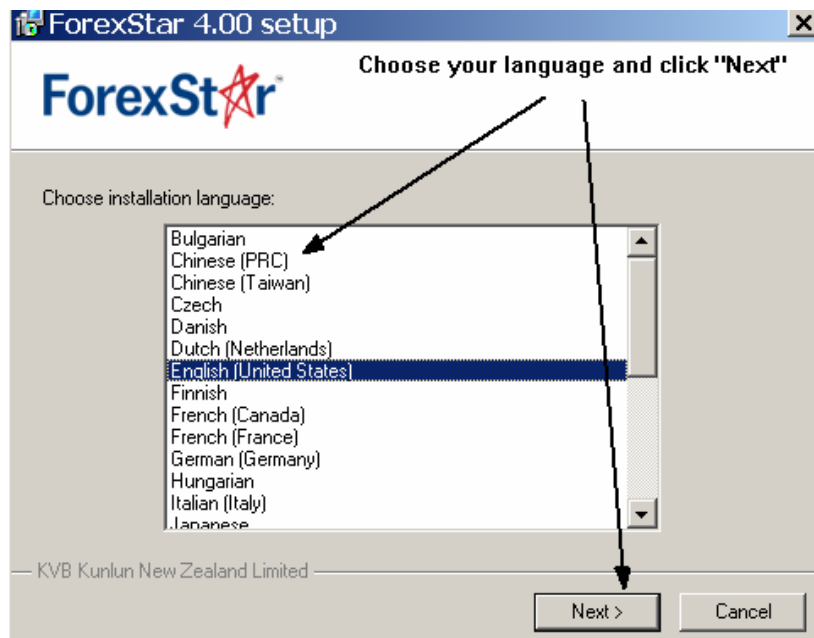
ForexStar 4.00 setup

ForexStar

Choose your language and click "Next"

Choose installation language:

Bulgarian
Chinese (PRC)
Chinese (Taiwan)
Czech
Danish
Dutch (Netherlands)
English (United States)
Finnish
French (Canada)
French (France)
German (Germany)
Hungarian
Italian (Italy)
Japanese

KVB Kunlun New Zealand Limited

Next >
Cancel